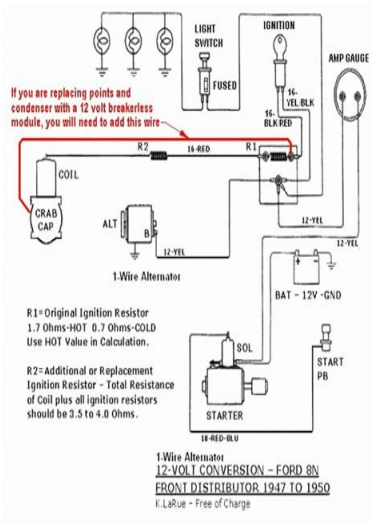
LIGHT SWITCH

FUSED

IGNITION

AMP GAUGE

If you are replacing points and condenser with a 12 volt breakerless module, you will need to add this wire

16-YEL/BLK

16-BLK/RED

R2

16-RED

R1

COIL

CRAB CAP

ALT

B

12-YEL

12-YEL

12-YEL

1-Wire Alternator

BAT - 12V -GND

R1=Original Ignition Resistor
1.7 Ohms-HOT 0.7 Ohms-COLD
Use HOT Value in Calculation.

R2=Additional or Replacement Ignition Resistor - Total Resistance of Coil plus all ignition resistors should be 3.5 to 4.0 Ohms.

SOL

START PB

STARTER

18-RED-BLU

1-Wire Alternator
12-VOLT CONVERSION - FORD 8N
FRONT DISTRIBUTOR 1947 TO 1950
K.LaRue - Free of Charge